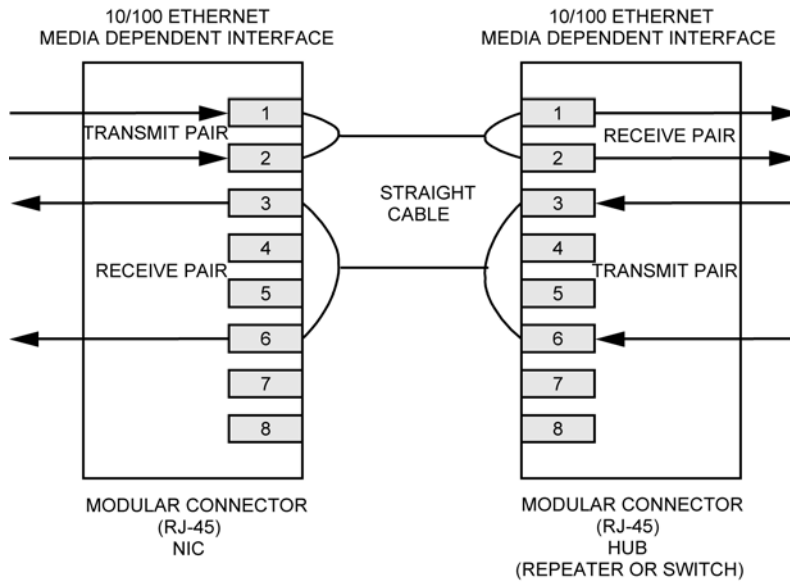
10/100 ETHERNET
MEDIA DEPENDENT INTERFACE

1
TRANSMIT PAIR
2
3
4
RECEIVE PAIR
5
6
7
8

MODULAR CONNECTOR
(RJ-45)
NIC

STRAIGHT
CABLE

10/100 ETHERNET
MEDIA DEPENDENT INTERFACE

1
RECEIVE PAIR
2
3
4
TRANSMIT PAIR
5
6
7
8

MODULAR CONNECTOR
(RJ-45)
HUB
(REPEATER OR SWITCH)